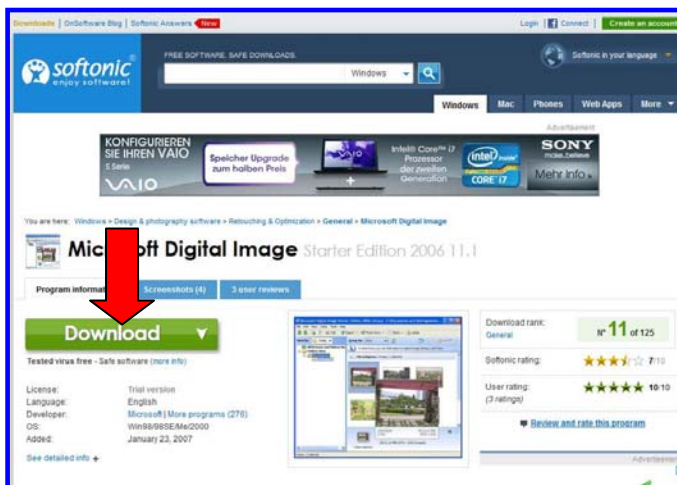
Downloads | OnSoftware Blog | Softonic Answers New

Login | Connect | Create an account

softonic enjoy software!

FREE SOFTWARE. SAFE DOWNLOADS.

Windows

Softonic in your language

Windows | Mac | Phones | Web Apps | More

Advertisement

KONFIGURIEREN SIE IHREN VAIO

S Serie

VAIO

Speicher Upgrade zum halben Preis

Intel® Core™ i7 Prozessor der zweiten Generation

intel inside CORE i7

SONY make.believe

Mehr Info »

You are here: Windows » Design & photography software » Retouching & Optimization » General » Microsoft Digital Image

Mic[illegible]oft Digital Image Starter Edition 2006 11.1

Program informat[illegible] | Screenshots (4) | 3 user reviews

Download

Tested virus free - Safe software (more info)

| | |
|---|---|
| License: | Trial version |
| Language: | English |
| Developer: | Microsoft \| More programs (276) |
| OS: | Win98/98SE/Me/2000 |
| Added: | January 23, 2007 |

See detailed info +

| | |
|---|---|
| Download rank: General | Nº 11 of 125 |
| Softonic rating: | 7/10 |
| User rating: (3 ratings) | 10/10 |

Review and rate this program

Advertisement